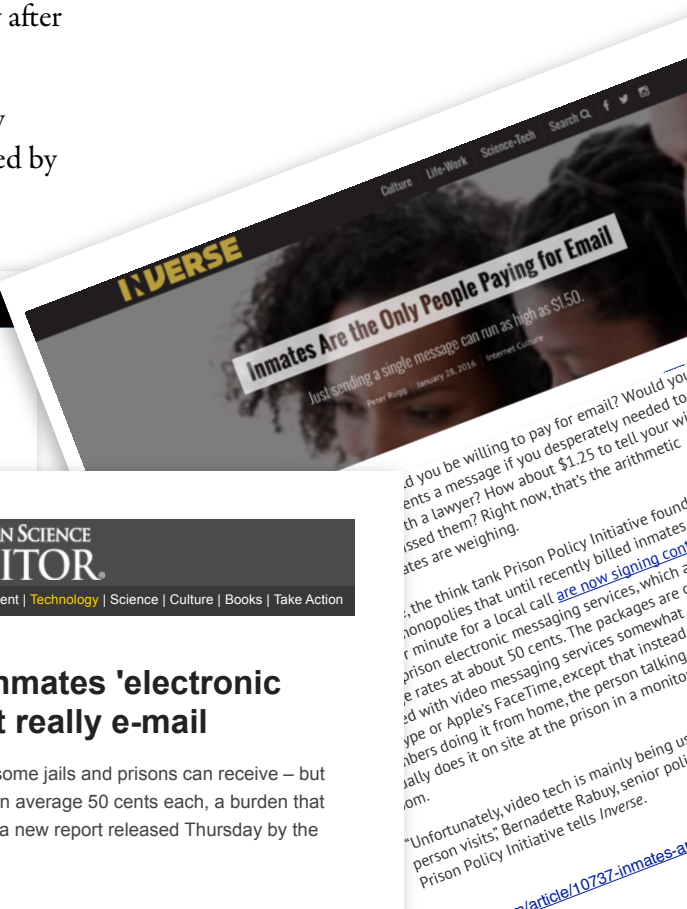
after

y
ed by

Culture Life-Work Science-Tech Search

INVERSE

Inmates Are the Only People Paying for Email

Just sending a single message can run as high as $1.50.

Peter Rugg | January 28, 2016 | Internet Culture

d you be willing to pay for email? Would you ents a message if you desperately needed to th a lawyer? How about $1.25 to tell your wi ssed them? Right now, that's the arithmetic ates are weighing.

, the think tank Prison Policy Initiative found nonopolies that until recently billed inmates r minute for a local call are now signing con prison electronic messaging services, which a e rates at about 50 cents. The packages are ed with video messaging services somewhat ype or Apple's FaceTime, except that instead nbers doing it from home, the person talking ally does it on site at the prison in a monito om.

"Unfortunately, video tech is mainly being us person visits," Bernadette Rabuy, senior poli Prison Policy Initiative tells Inverse.

/article/10737-inmates-a

N SCIENCE
ITOR

ent | Technology | Science | Culture | Books | Take Action

nmates 'electronic
t really e-mail

some jails and prisons can receive – but n average 50 cents each, a burden that a new report released Thursday by the